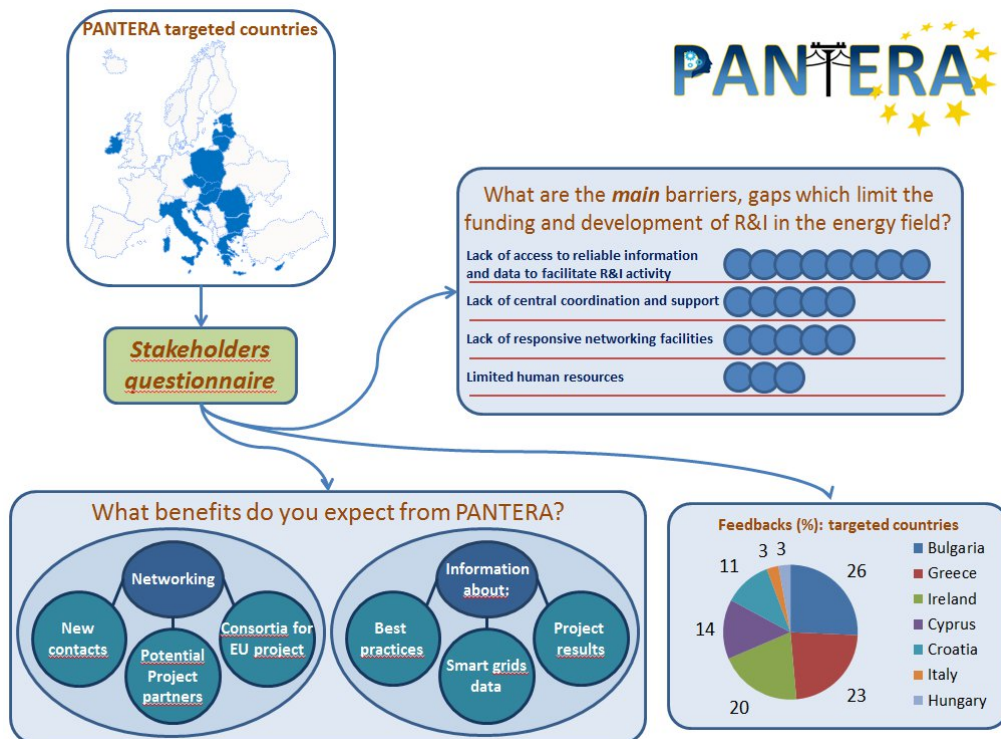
PANTERA targeted countries

PANTERA

Stakeholders questionnaire

What are the *main* barriers, gaps which limit the funding and development of R&I in the energy field?

Lack of access to reliable information and data to facilitate R&I activity

Lack of central coordination and support

Lack of responsive networking facilities

Limited human resources

What benefits do you expect from PANTERA?

Networking

New contacts

Potential Project partners

Consortia for EU project

Information about:

Best practices

Smart grids data

Project results

Feedbacks (%): targeted countries

26
23
20
14
11
3
3

Bulgaria
Greece
Ireland
Cyprus
Croatia
Italy
Hungary